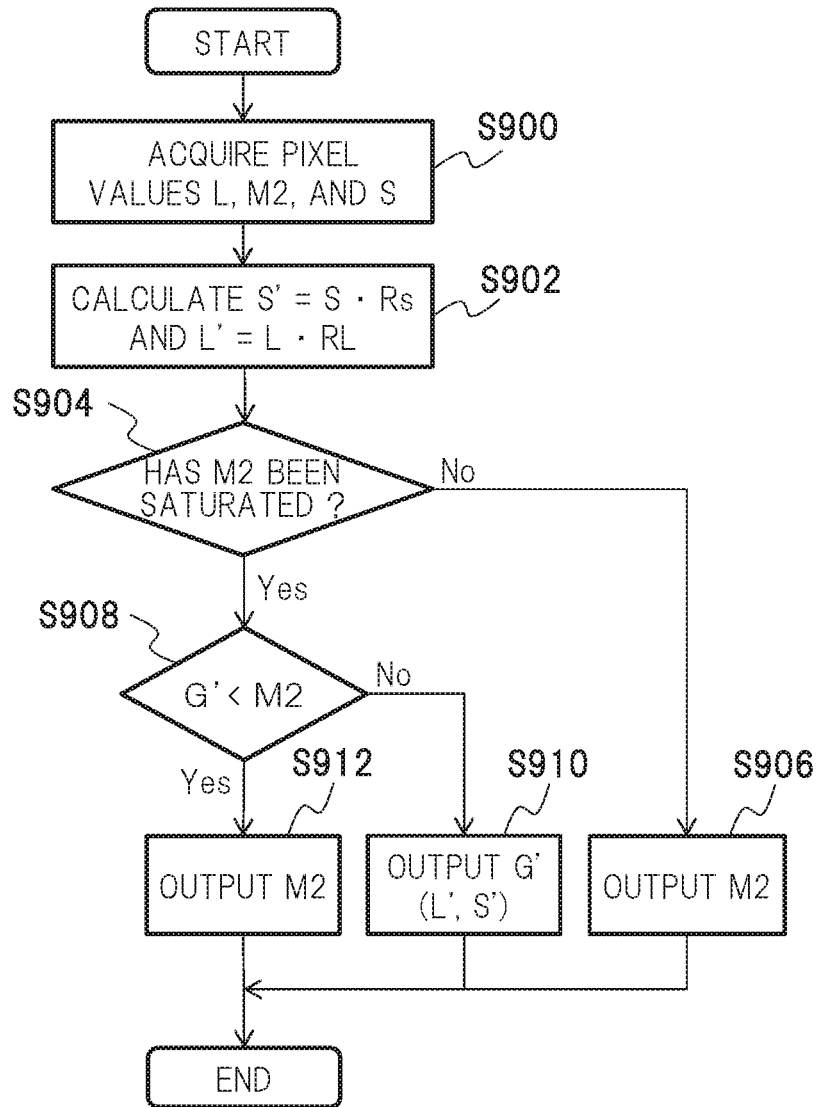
START

S900

ACQUIRE PIXEL VALUES L, M2, AND S

S902

CALCULATE S' = S · Rs AND L' = L · RL

S904

HAS M2 BEEN SATURATED ?

No

Yes

S908

G' < M2

No

Yes

S912

S910

S906

OUTPUT M2

OUTPUT G' (L', S')

OUTPUT M2

END